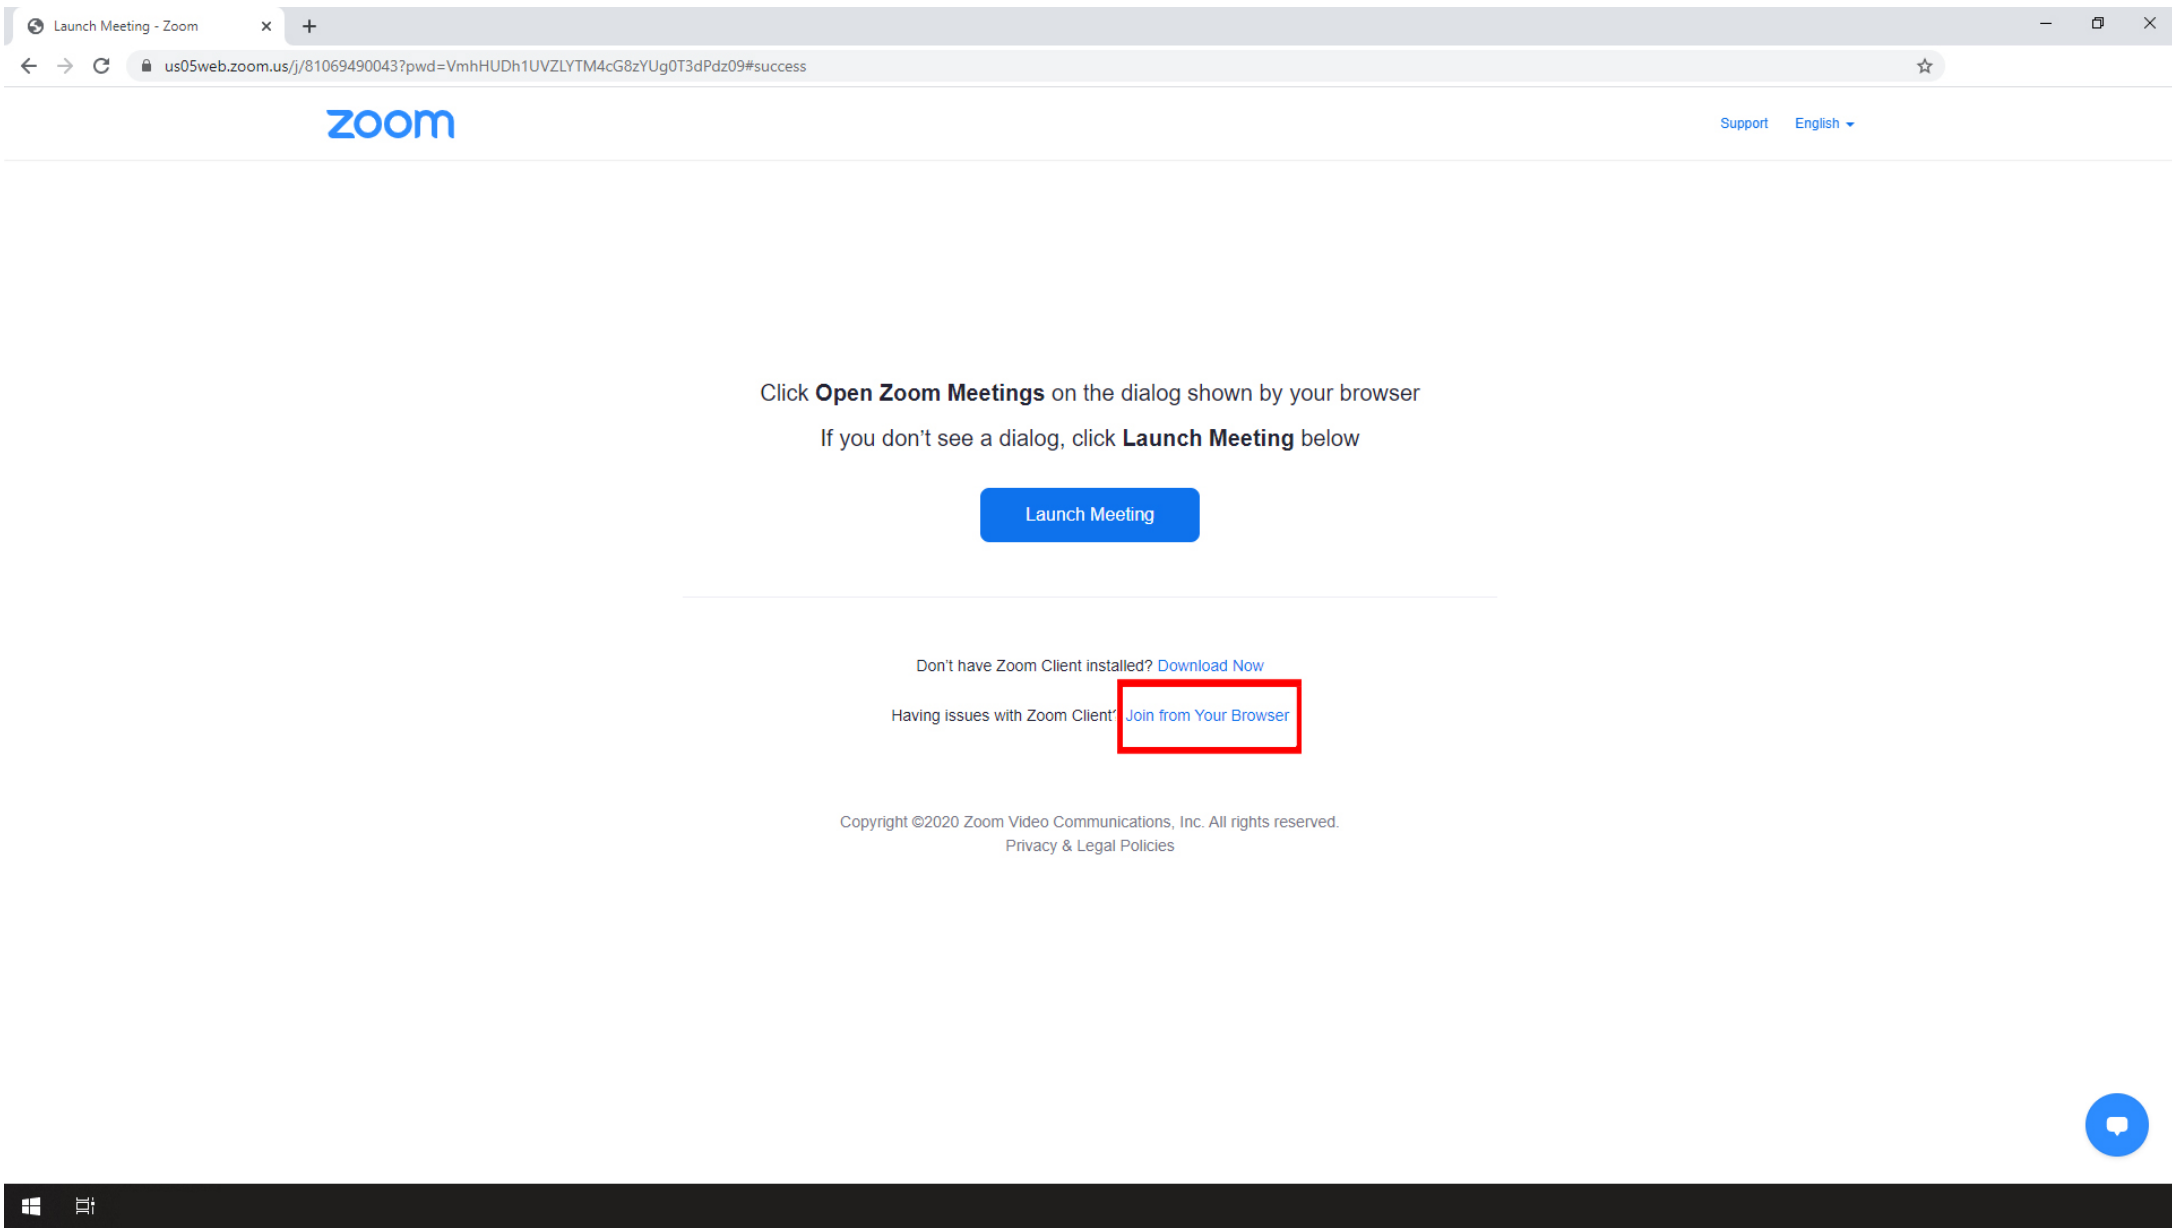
Launch Meeting - Zoom

us05web.zoom.us/j/81069490043?pwd=VmhHUDh1UVZLYTM4cG8zYUg0T3dPdz09#success

zoom

Support English

Click **Open Zoom Meetings** on the dialog shown by your browser

If you don't see a dialog, click **Launch Meeting** below

Launch Meeting

Don't have Zoom Client installed? Download Now

Having issues with Zoom Client? Join from Your Browser

Copyright ©2020 Zoom Video Communications, Inc. All rights reserved.
Privacy & Legal Policies